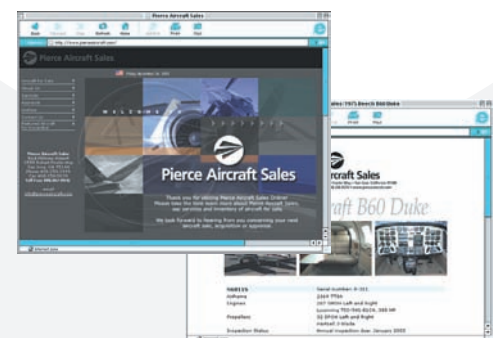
Pierce Aircraft Sales

Back Forward Stop Refresh Home AutoFill Print Mail

http://www.pierceaircraft.com/

Pierce Aircraft Sales

WELCOME

Pierce Aircraft Sales

Thank you for visiting Pierce Aircraft Sales Online! Please take the time learn more about Pierce Aircraft Sales, our services and inventory of aircraft for sale.

We look forward to hearing from you concerning your next aircraft sale, acquisition or appraisal.

Internet zone

Sales: 1975 Beech B60 Duke

Print Mail

Aircraft Sales

aft B60 Duke

Serial number: P-321

Airframe 2269 TTSN

Engines 267 SMOH Left and Right Lycoming TIO-541-E1C4, 380 HP

Propellers 32 SPOH Left and Right Hartzell 3 blade

Inspection Status Annual inspection due: January 2003